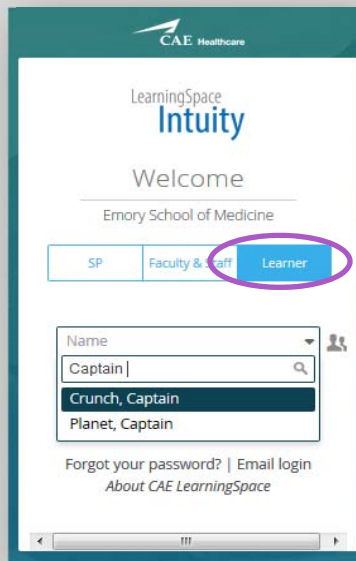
CAE Healthcare

LearningSpace
Intuity

Welcome

Emory School of Medicine

SP | Faculty & Staff | Learner

Name

Captain

Crunch, Captain

Planet, Captain

Forgot your password? | Email login

About CAE LearningSpace